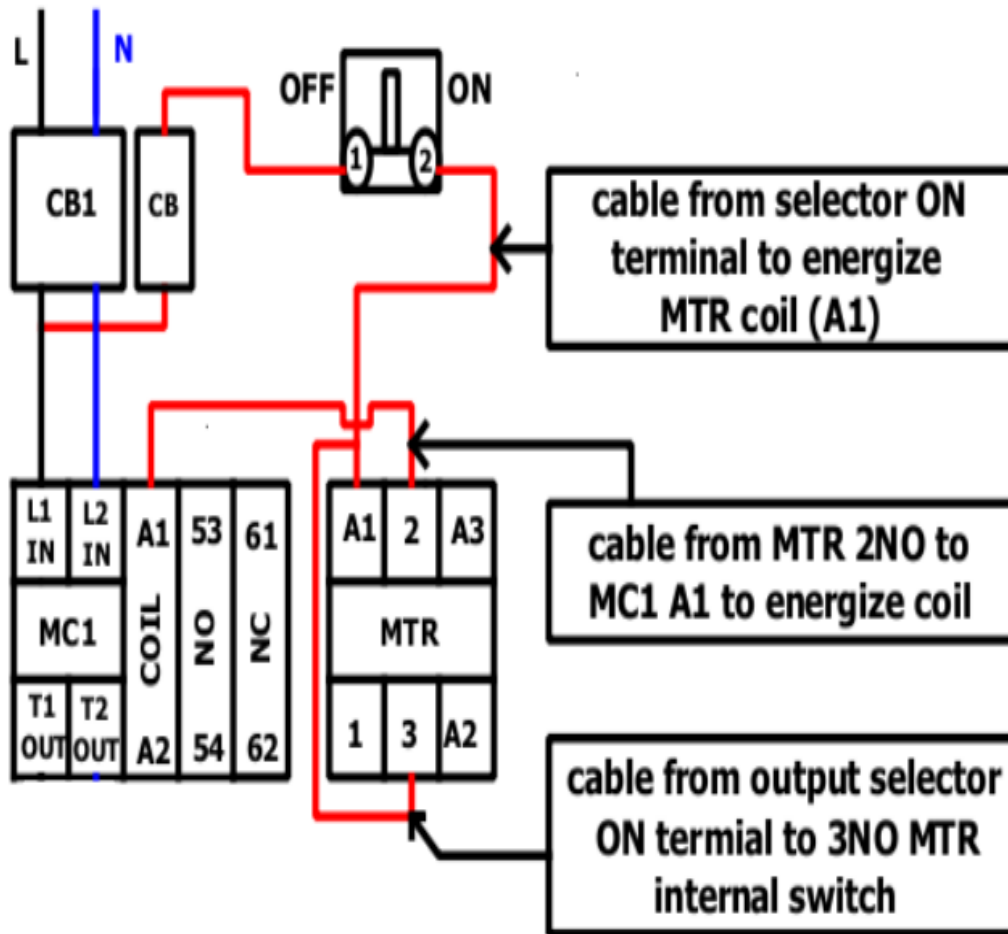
L N

OFF ON

1 2

CB1 CB

cable from selector ON terminal to energize MTR coil (A1)

cable from MTR 2NO to MC1 A1 to energize coil

cable from output selector ON termial to 3NO MTR internal switch

L1 IN | L2 IN | A1 | 53 | 61

MC1 COIL NO NC

T1 OUT | T2 OUT | A2 | 54 | 62

A1 | 2 | A3

MTR

1 | 3 | A2